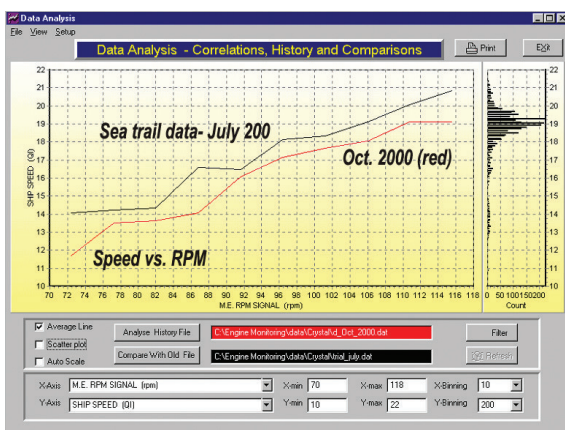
Data Analysis

File View Setup

Data Analysis - Correlations, History and Comparisons

Print

EXIT

22
21
20
19
18
17
16
15
14
13
12
11
10

SHIP SPEED (Ql)

Sea trail data- July 200

Oct. 2000 (red)

Speed vs. RPM

70 72 74 76 78 80 82 84 86 88 90 92 94 96 98 100 102 104 106 108 110 112 114 116 118

M.E. RPM SIGNAL (rpm)

22
21
20
19
18
17
16
15
14
13
12
11
10

0 50 100150200

Count

Average Line

Scatter plot

Auto Scale

Analyse History File

C:\Engine Monitoring\data\Crystal\d_Oct_2000.dat

Compare With Old File

C:\Engine Monitoring\data\Crystal\trial_july.dat

Filter

Refresh

X-Axis M.E. RPM SIGNAL (rpm)

X-min 70

X-max 118

X-Binning 10

Y-Axis SHIP SPEED (Ql)

Y-min 10

Y-max 22

Y-Binning 200